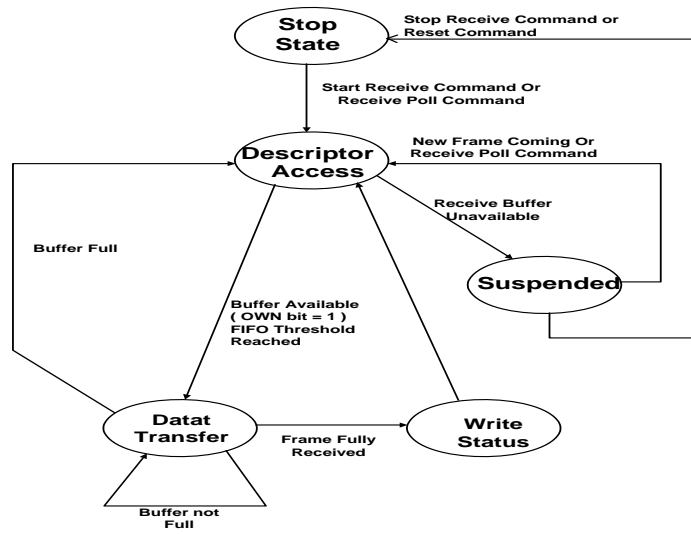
Stop State

Stop Receive Command or Reset Command

Start Receive Command Or Receive Poll Command

Descriptor Access

New Frame Coming Or Receive Poll Command

Receive Buffer Unavailable

Buffer Full

Suspended

Buffer Available ( OWN bit = 1 ) FIFO Threshold Reached

Datat Transfer

Frame Fully Received

Write Status

Buffer not Full